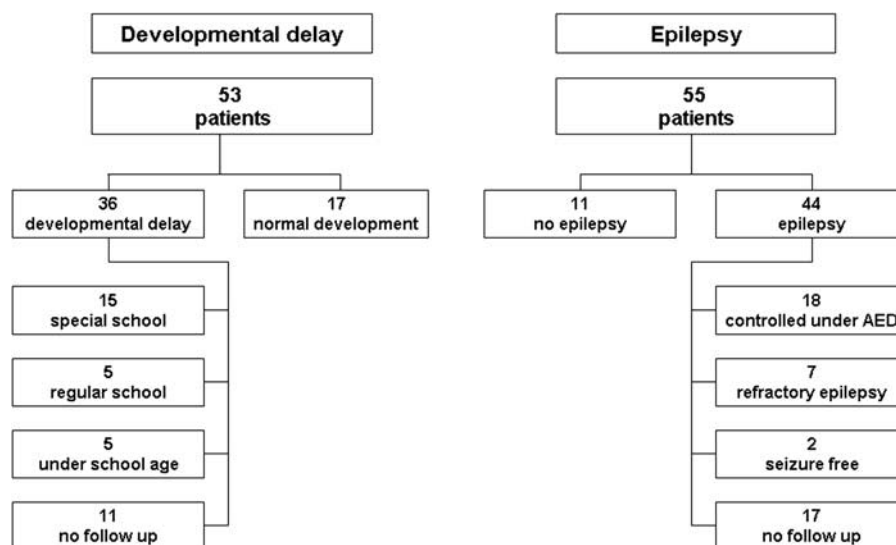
Developmental delay

53
patients

36
developmental delay

17
normal development

15
special school

5
regular school

5
under school age

11
no follow up

Epilepsy

55
patients

11
no epilepsy

44
epilepsy

18
controlled under AED

7
refractory epilepsy

2
seizure free

17
no follow up